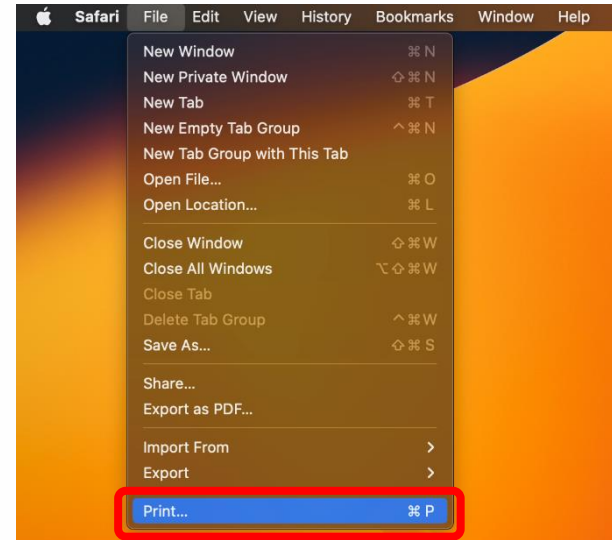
Safari File Edit View History Bookmarks Window Help

New Window ⌘N
New Private Window ⇧⌘N
New Tab ⌘T
New Empty Tab Group ^⌘N
New Tab Group with This Tab
Open File... ⌘O
Open Location... ⌘L

Close Window ⇧⌘W
Close All Windows ⌥⇧⌘W
Close Tab
Delete Tab Group ^⌘W
Save As... ⇧⌘S

Share...
Export as PDF...

Import From >
Export >

Print... ⌘P